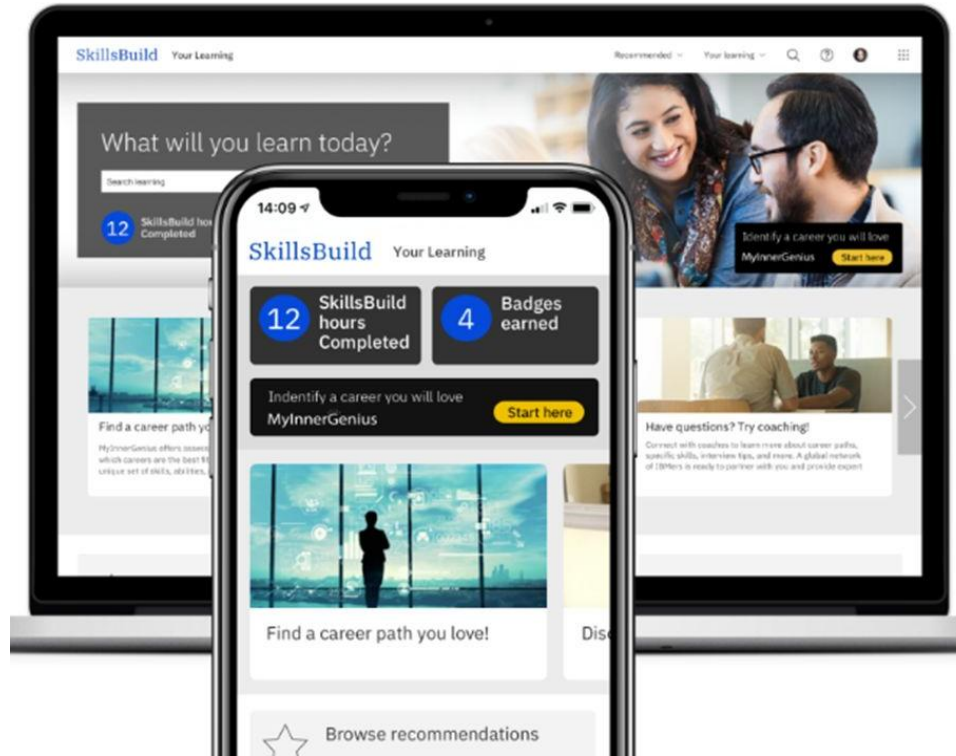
SkillsBuild Your Learning

Recommended Your learning

What will you learn today?

Search learning

12 SkillsBuild hours Completed

Identify a career you will love

MyInnerGenius Start here

Find a career path yo

MyInnerGenius offers assess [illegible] which careers are the best fit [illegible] unique set of skills, abilities, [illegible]

Have questions? Try coaching!

Connect with coaches to learn more about career paths, specific skills, interview tips, and more. A global network of IBMers is ready to partner with you and provide expert

14:09

SkillsBuild Your Learning

12 SkillsBuild hours Completed

4 Badges earned

Indentify a career you will love

MyInnerGenius

Start here

Find a career path you love!

Dis

Browse recommendations